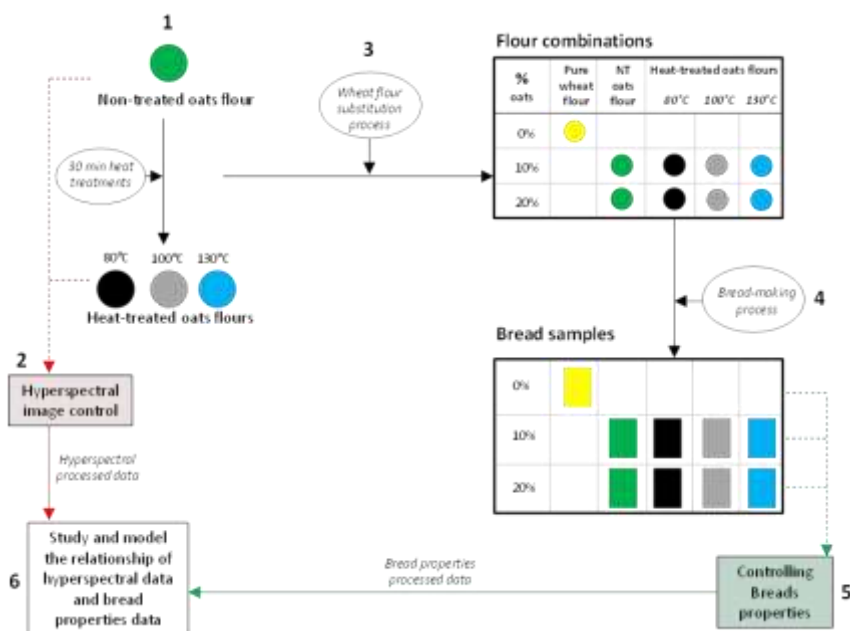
1

Non-treated oats flour

30 min heat treatments

80°C 100°C 130°C

Heat-treated oats flours

2

Hyperspectral image control

Hyperspectral processed data

6

Study and model the relationship of hyperspectral data and bread properties data

3

Wheat flour substitution process

Flour combinations

| % oats | Pure wheat flour | NT oats flour | Heat-treated oats flours 80°C | 100°C | 130°C |
|---|---|---|---|---|---|
| 0% | | | | | |
| 10% | | | | | |
| 20% | | | | | |

Bread-making process

4

Bread samples

| 0% | | | | | |
|---|---|---|---|---|---|
| 10% | | | | | |
| 20% | | | | | |

Bread properties processed data

Controlling Breads properties

5